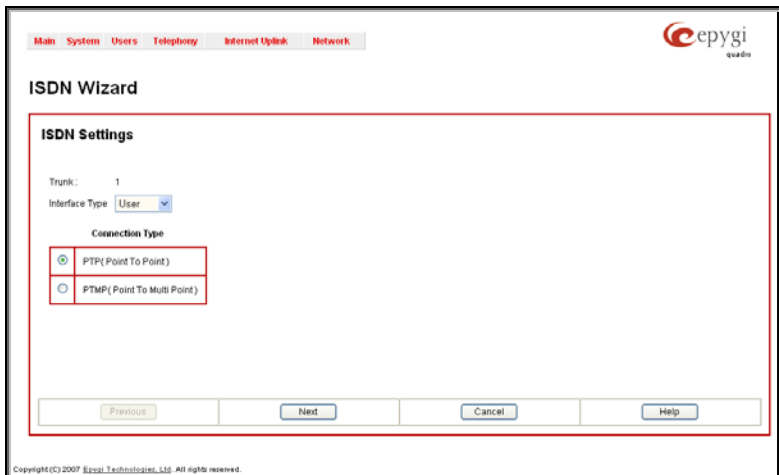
Main System Users Telephony Internet Uplink Network

epygi quadro

ISDN Wizard

ISDN Settings

Trunk: 1

Interface Type User

Connection Type

PTP( Point To Point )

PTMP( Point To Multi Point )

Previous Next Cancel Help

Copyright (C) 2007 Epygi Technologies, Ltd. All rights reserved.